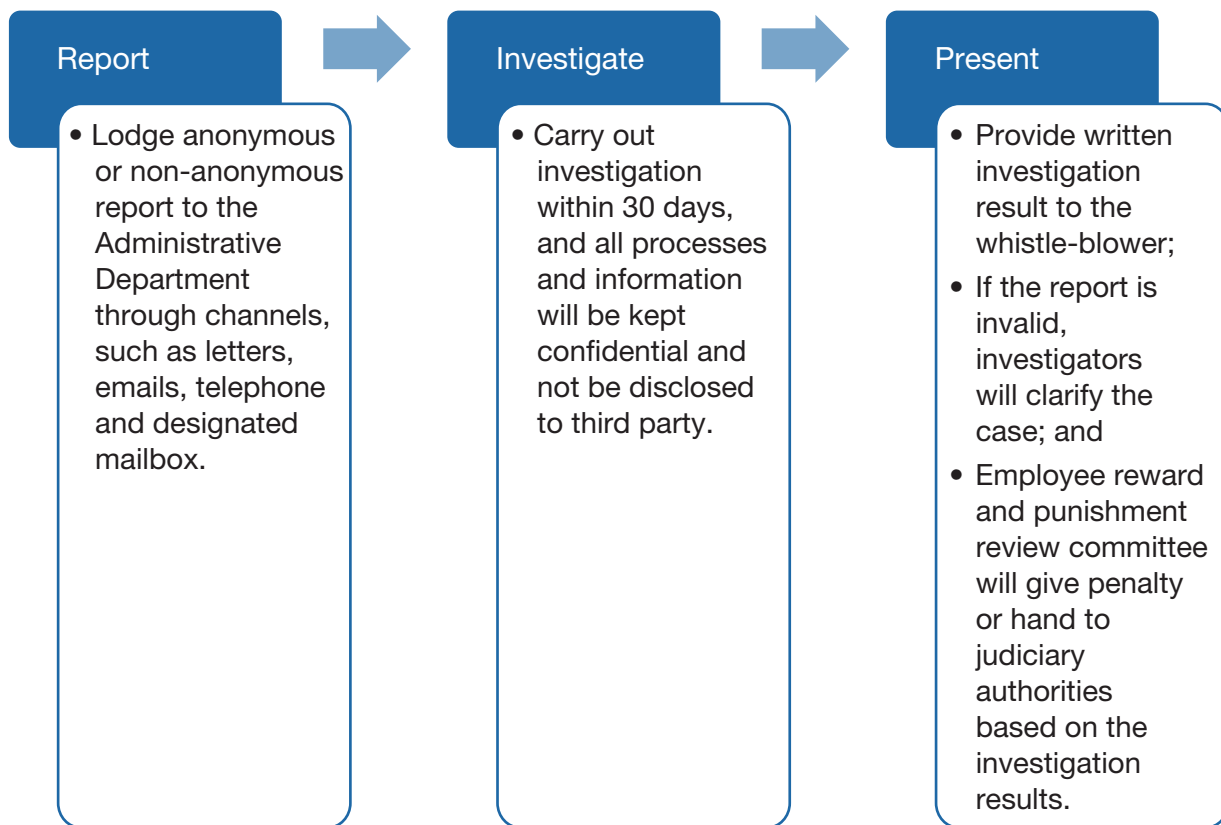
Report

• Lodge anonymous or non-anonymous report to the Administrative Department through channels, such as letters, emails, telephone and designated mailbox.

Investigate

• Carry out investigation within 30 days, and all processes and information will be kept confidential and not be disclosed to third party.

Present

• Provide written investigation result to the whistle-blower;
• If the report is invalid, investigators will clarify the case; and
• Employee reward and punishment review committee will give penalty or hand to judiciary authorities based on the investigation results.